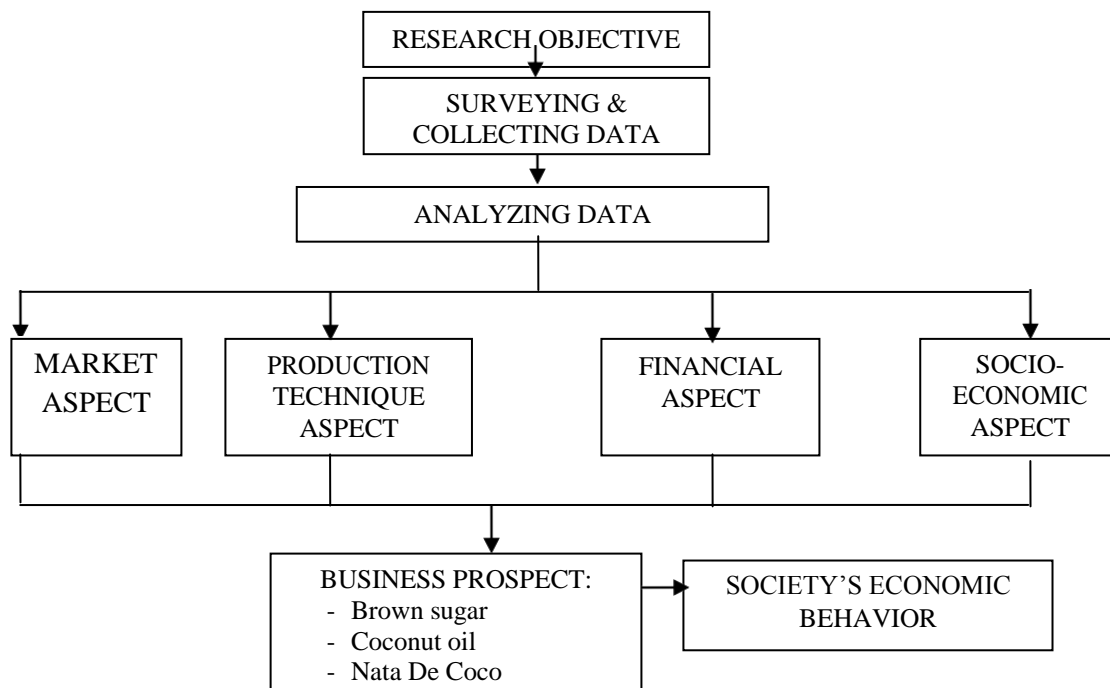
RESEARCH OBJECTIVE

SURVEYING & COLLECTING DATA

ANALYZING DATA

MARKET ASPECT

PRODUCTION TECHNIQUE ASPECT

FINANCIAL ASPECT

SOCIO-ECONOMIC ASPECT

BUSINESS PROSPECT:
- Brown sugar
- Coconut oil
- Nata De Coco

SOCIETY'S ECONOMIC BEHAVIOR